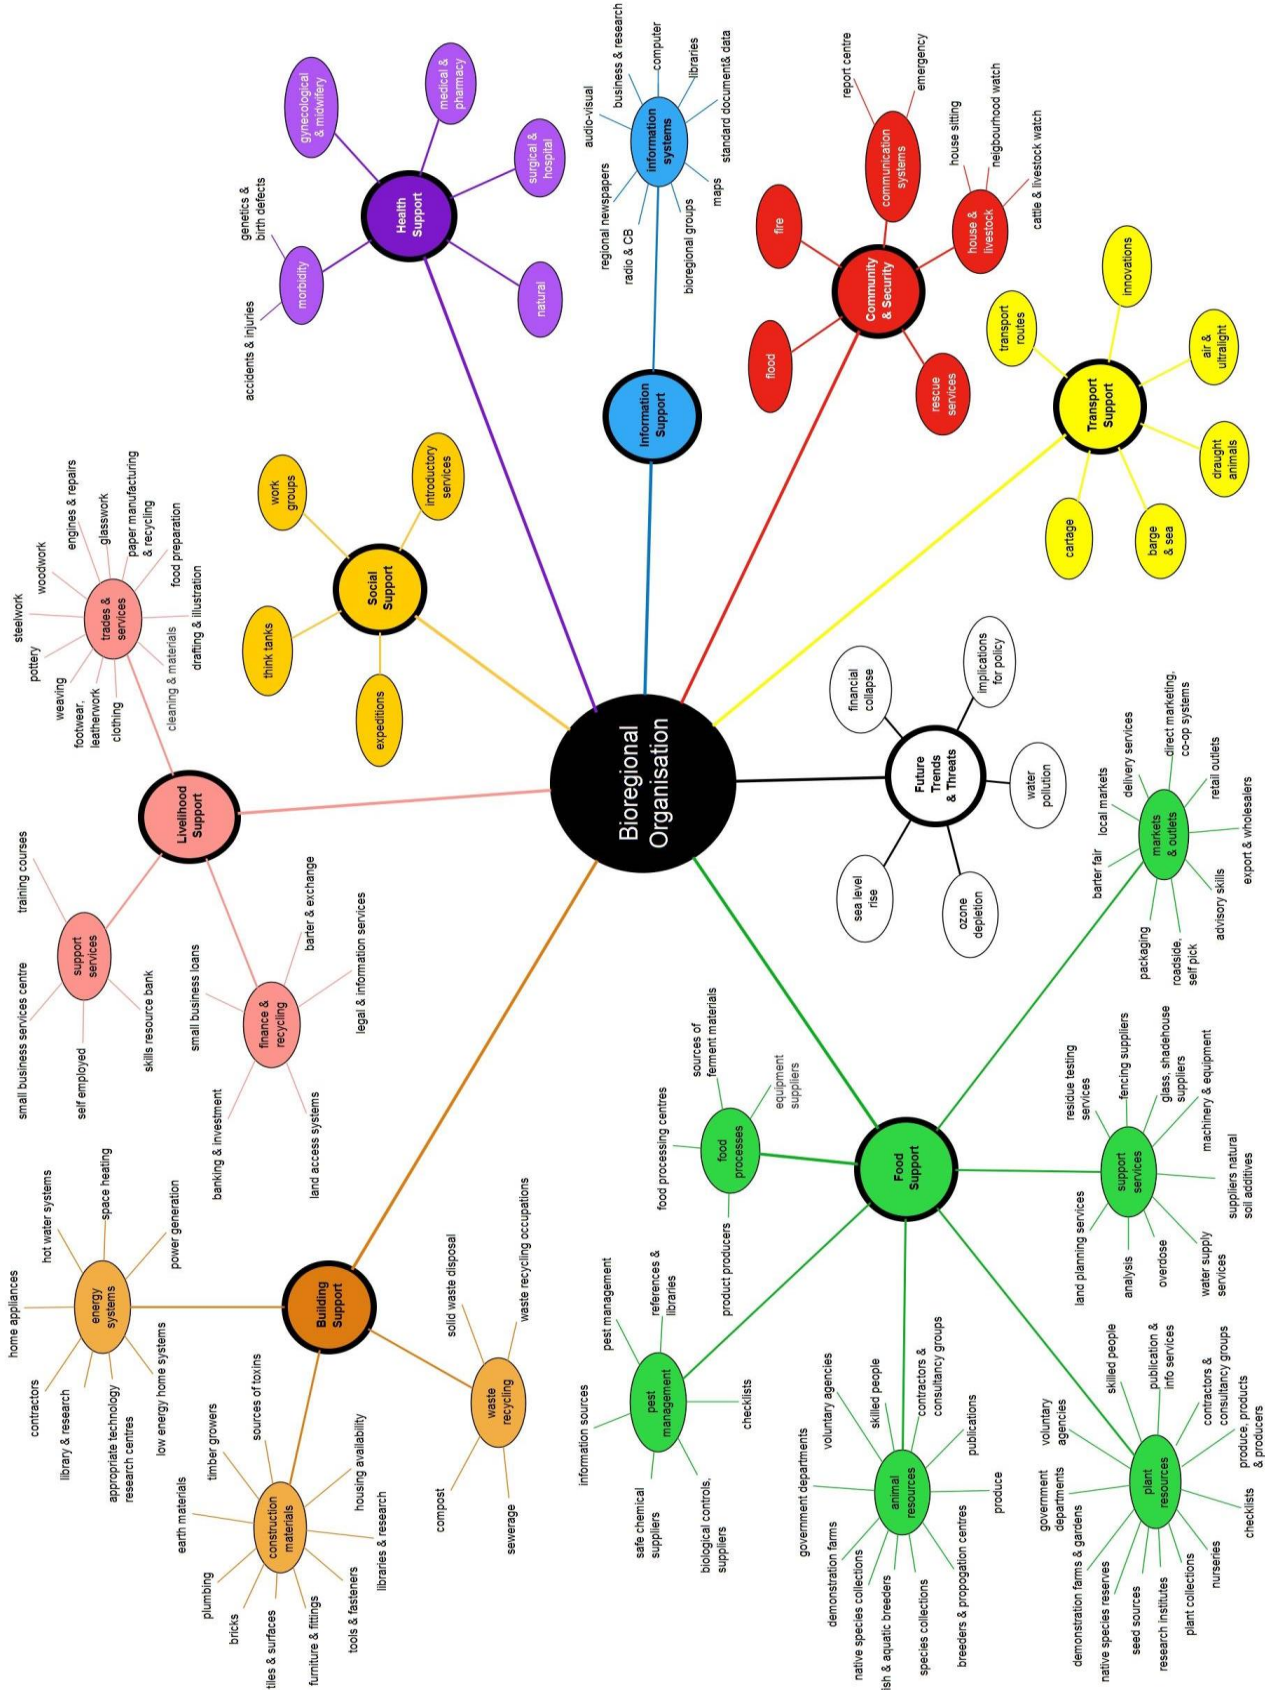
Bioregional Organisation

Health Support
gynecological & midwifery
medical & pharmacy
surgical & hospital
natural
morbidity
genetics & birth defects
accidents & injuries

Information Support
information systems
audio-visual
business & research
computer
libraries
standard document& data
maps
bioregional groups
radio & CB
regional newspapers

Community & Security
communication systems
report centre
emergency
house & livestock
house sitting
neigbourhood watch
cattle & livestock watch
fire
flood
rescue services

Transport Support
transport routes
innovations
air & ultralight
draught animals
barge & sea
cartage

Social Support
work groups
introductory services
think tanks
expeditions

Livelihood Support
trades & services
steelwork
woodwork
engines & repairs
glasswork
paper manufacturing & recycling
food preparation
drafting & illustration
cleaning & materials
clothing
footwear, leatherwork
weaving
pottery
support services
training courses
small business services centre
self employed
skills resource bank
finance & recycling
small business loans
barter & exchange
legal & information services
land access systems
banking & investment

Future Trends & Threats
financial collapse
implications for policy
water pollution
ozone depletion
sea level rise

Food Support
markets & outlets
barter fair
local markets
delivery services
direct marketing, co-op systems
retail outlets
export & wholesalers
advisory skills
roadside, self pick
packaging
food processes
food processing centres
sources of ferment materials
equipment suppliers
product producers
support services
residue testing services
fencing suppliers
glass, shadehouse suppliers
machinery & equipment
suppliers natural soil additives
water supply services
overdose
analysis
land planning services
pest management
pest management
references & libraries
checklists
biological controls, suppliers
safe chemical suppliers
information sources
animal resources
government departments
voluntary agencies
skilled people
contractors & consultancy groups
publications
produce
breeders & propogation centres
species collections
ish & aquatic breeders
native species collections
demonstration farms
plant resources
voluntary agencies
government departments
skilled people
publication & info services
contractors & consultancy groups
produce, products & producers
checklists
nurseries
plant collections
research institutes
seed sources
native species reserves
demonstration farms & gardens

Building Support
energy systems
home appliances
hot water systems
space heating
power generation
low energy home systems
appropriate technology research centres
library & research
contractors
waste recycling
solid waste disposal
waste recycling occupations
sewerage
compost
construction materials
sources of toxins
timber growers
earth materials
plumbing
bricks
tiles & surfaces
furniture & fittings
tools & fasteners
libraries & research
housing availability